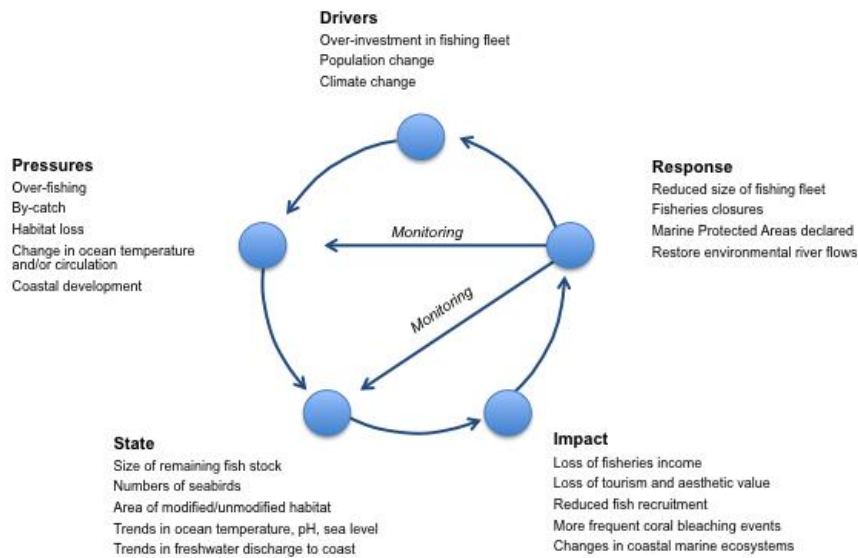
Drivers
Over-investment in fishing fleet
Population change
Climate change

Pressures
Over-fishing
By-catch
Habitat loss
Change in ocean temperature and/or circulation
Coastal development

Response
Reduced size of fishing fleet
Fisheries closures
Marine Protected Areas declared
Restore environmental river flows

Monitoring

Monitoring

State
Size of remaining fish stock
Numbers of seabirds
Area of modified/unmodified habitat
Trends in ocean temperature, pH, sea level
Trends in freshwater discharge to coast

Impact
Loss of fisheries income
Loss of tourism and aesthetic value
Reduced fish recruitment
More frequent coral bleaching events
Changes in coastal marine ecosystems